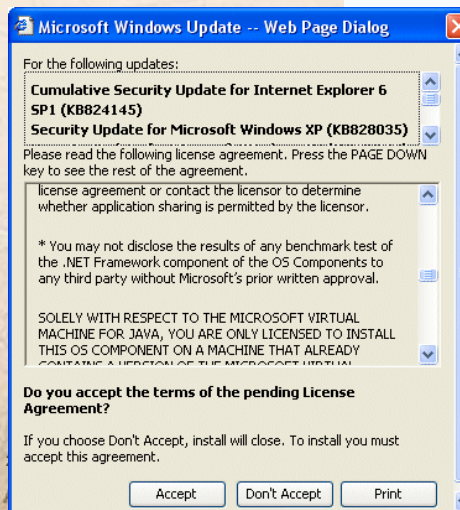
Microsoft Windows Update -- Web Page Dialog

For the following updates:

Cumulative Security Update for Internet Explorer 6 SP1 (KB824145)
Security Update for Microsoft Windows XP (KB828035)

Please read the following license agreement. Press the PAGE DOWN key to see the rest of the agreement.

license agreement or contact the licensor to determine whether application sharing is permitted by the licensor.

* You may not disclose the results of any benchmark test of the .NET Framework component of the OS Components to any third party without Microsoft's prior written approval.

SOLELY WITH RESPECT TO THE MICROSOFT VIRTUAL MACHINE FOR JAVA, YOU ARE ONLY LICENSED TO INSTALL THIS OS COMPONENT ON A MACHINE THAT ALREADY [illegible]

Do you accept the terms of the pending License Agreement?

If you choose Don't Accept, install will close. To install you must accept this agreement.

Accept | Don't Accept | Print